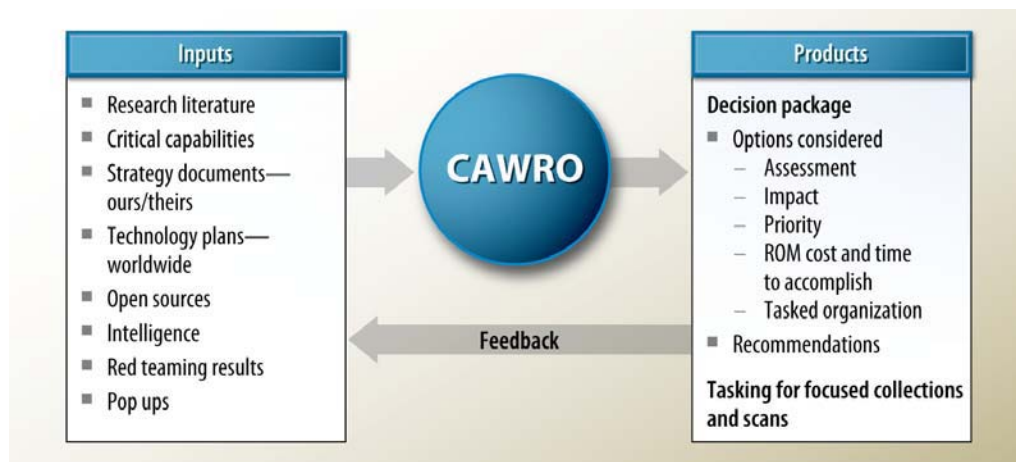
Inputs

- Research literature
- Critical capabilities
- Strategy documents—ours/theirs
- Technology plans—worldwide
- Open sources
- Intelligence
- Red teaming results
- Pop ups

CAWRO

Products

Decision package

- Options considered
  – Assessment
  – Impact
  – Priority
  – ROM cost and time to accomplish
  – Tasked organization
- Recommendations

Tasking for focused collections and scans

Feedback